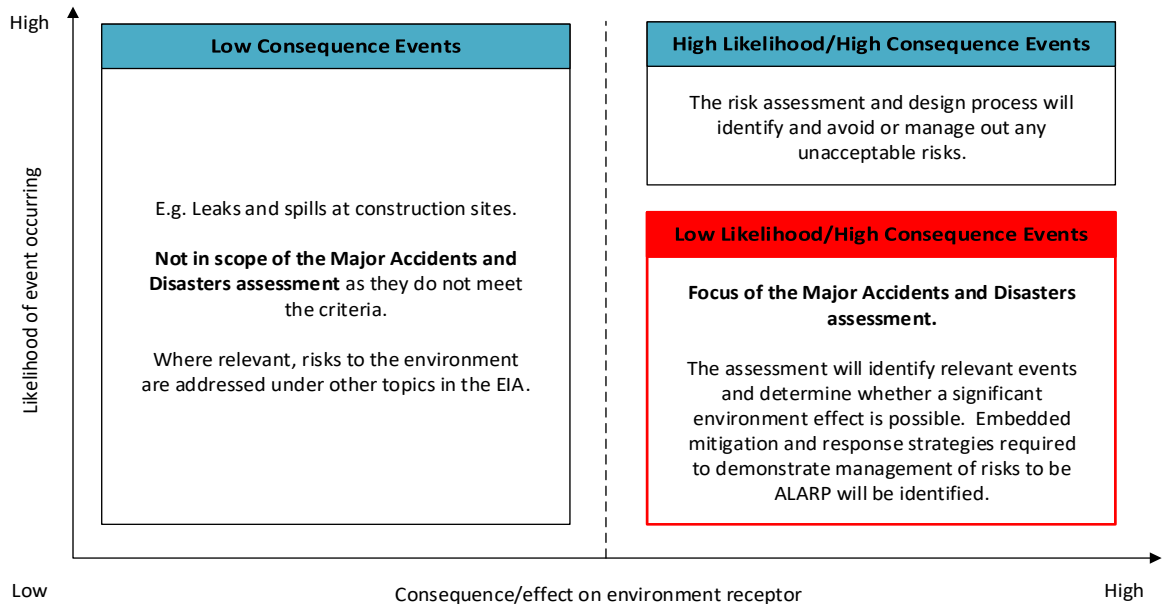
High

Likelihood of event occurring

Low Consequence Events

E.g. Leaks and spills at construction sites.

**Not in scope of the Major Accidents and Disasters assessment** as they do not meet the criteria.

Where relevant, risks to the environment are addressed under other topics in the EIA.

High Likelihood/High Consequence Events

The risk assessment and design process will identify and avoid or manage out any unacceptable risks.

Low Likelihood/High Consequence Events

**Focus of the Major Accidents and Disasters assessment.**

The assessment will identify relevant events and determine whether a significant environment effect is possible. Embedded mitigation and response strategies required to demonstrate management of risks to be ALARP will be identified.

Low

Consequence/effect on environment receptor

High